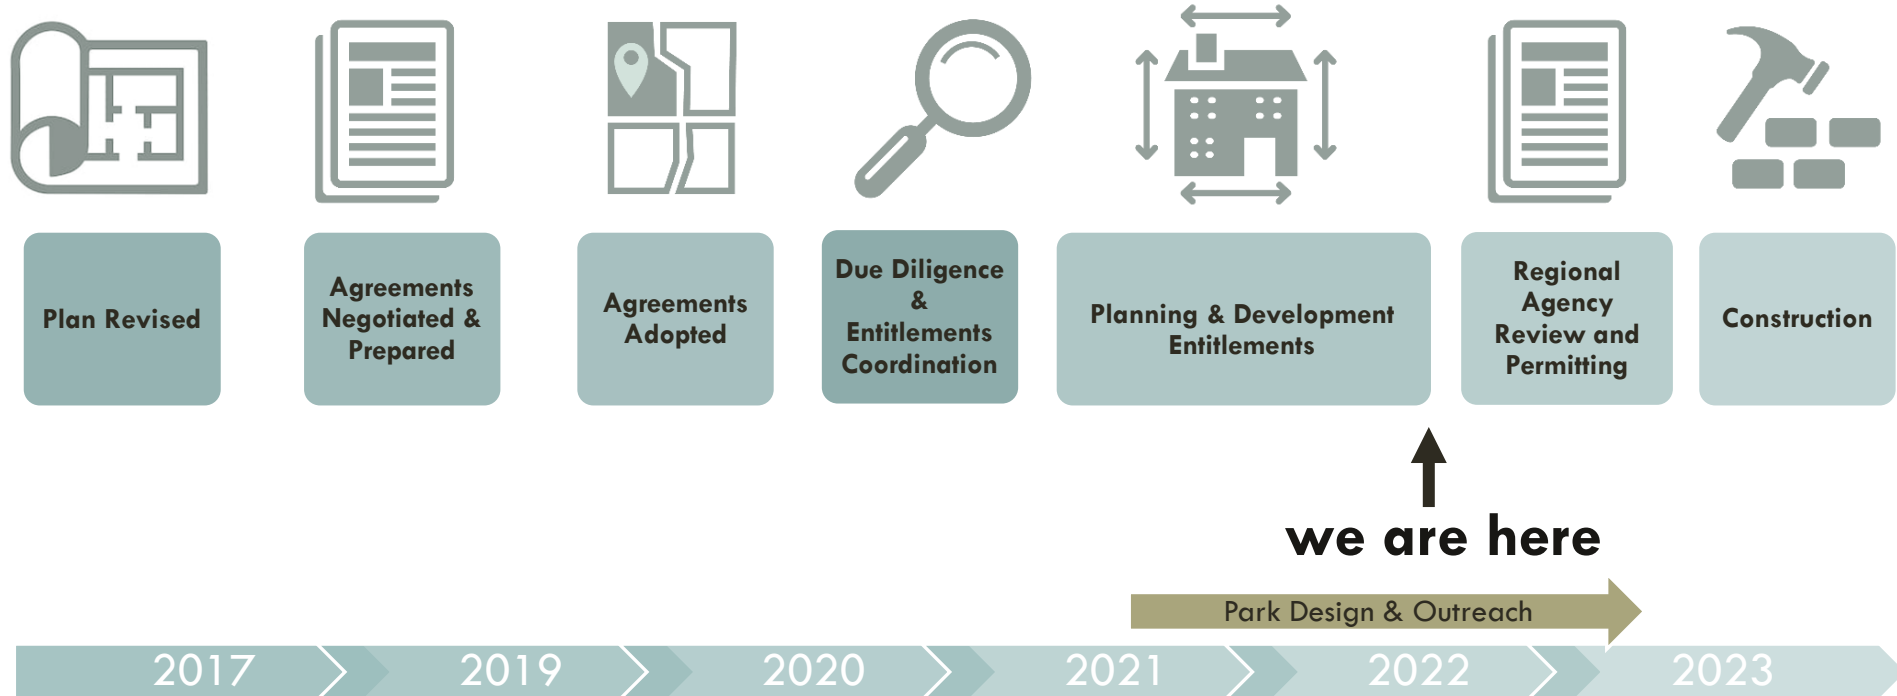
Plan Revised

Agreements Negotiated & Prepared

Agreements Adopted

Due Diligence & Entitlements Coordination

Planning & Development Entitlements

Regional Agency Review and Permitting

Construction

we are here

Park Design & Outreach

2017
2019
2020
2021
2022
2023